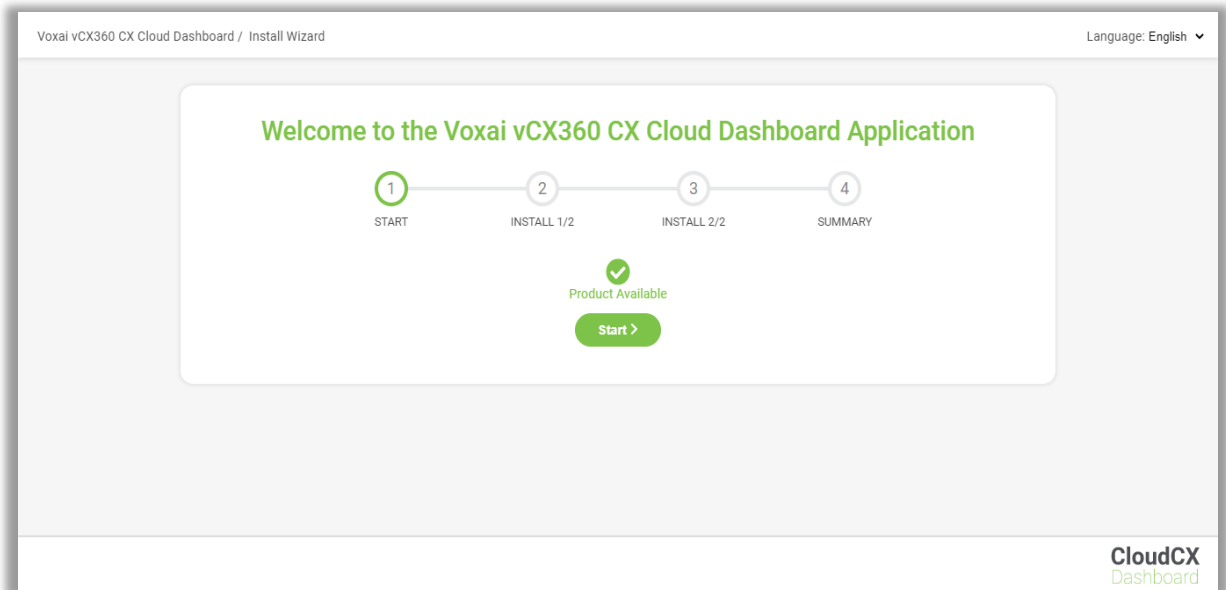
Voxai vCX360 CX Cloud Dashboard / Install Wizard

Language: English

Welcome to the Voxai vCX360 CX Cloud Dashboard Application

1 START
2 INSTALL 1/2
3 INSTALL 2/2
4 SUMMARY

Product Available

Start

CloudCX
Dashboard